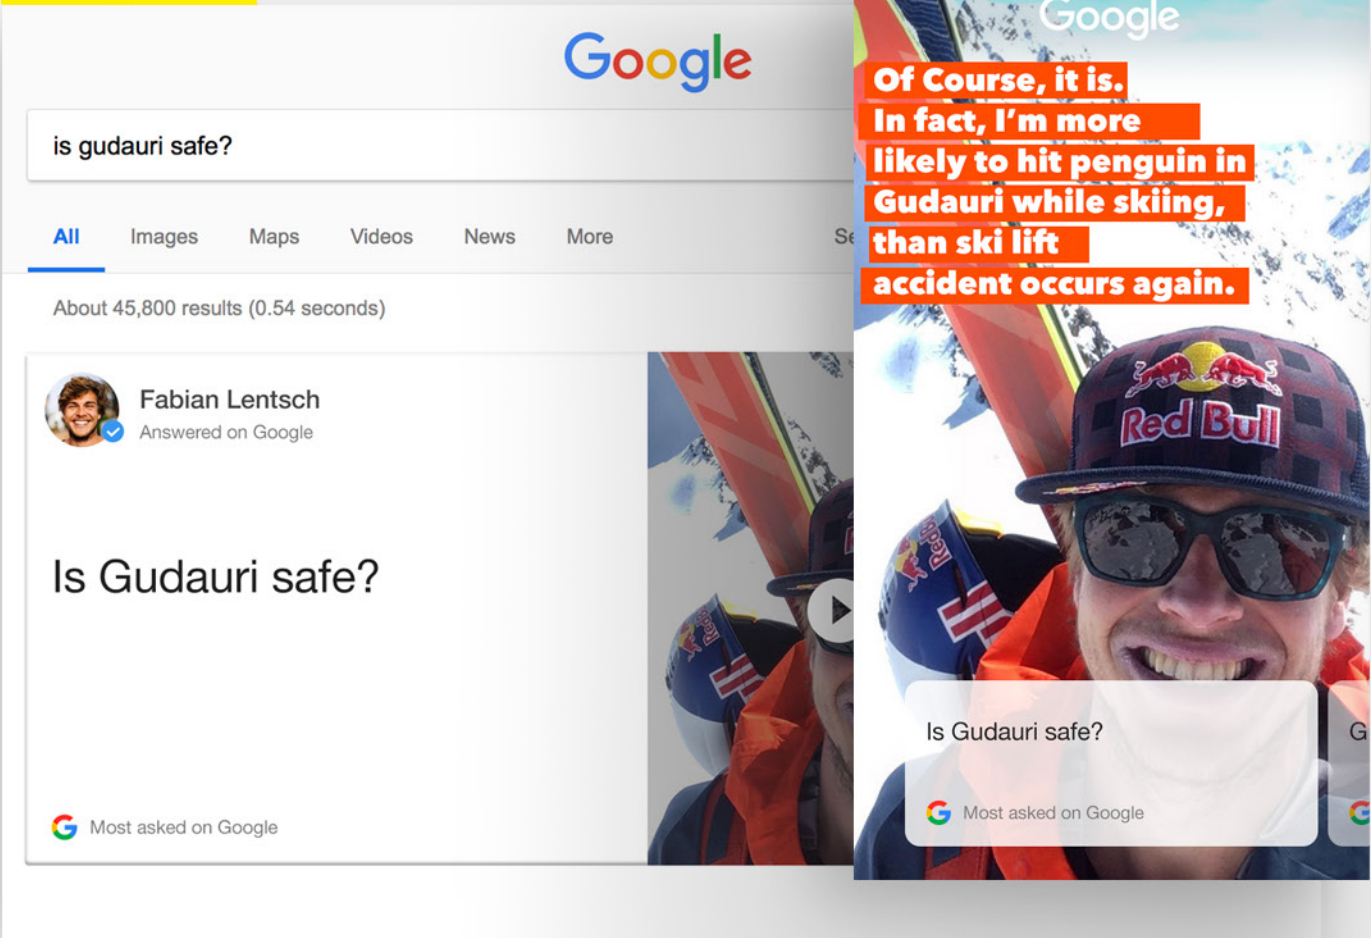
Google

is gudauri safe?

All Images Maps Videos News More Se

About 45,800 results (0.54 seconds)

Fabian Lentsch
Answered on Google

Is Gudauri safe?

Most asked on Google

Google

Of Course, it is. In fact, I'm more likely to hit penguin in Gudauri while skiing, than ski lift accident occurs again.

Red Bull

Red Bull

Is Gudauri safe?

Most asked on Google

G